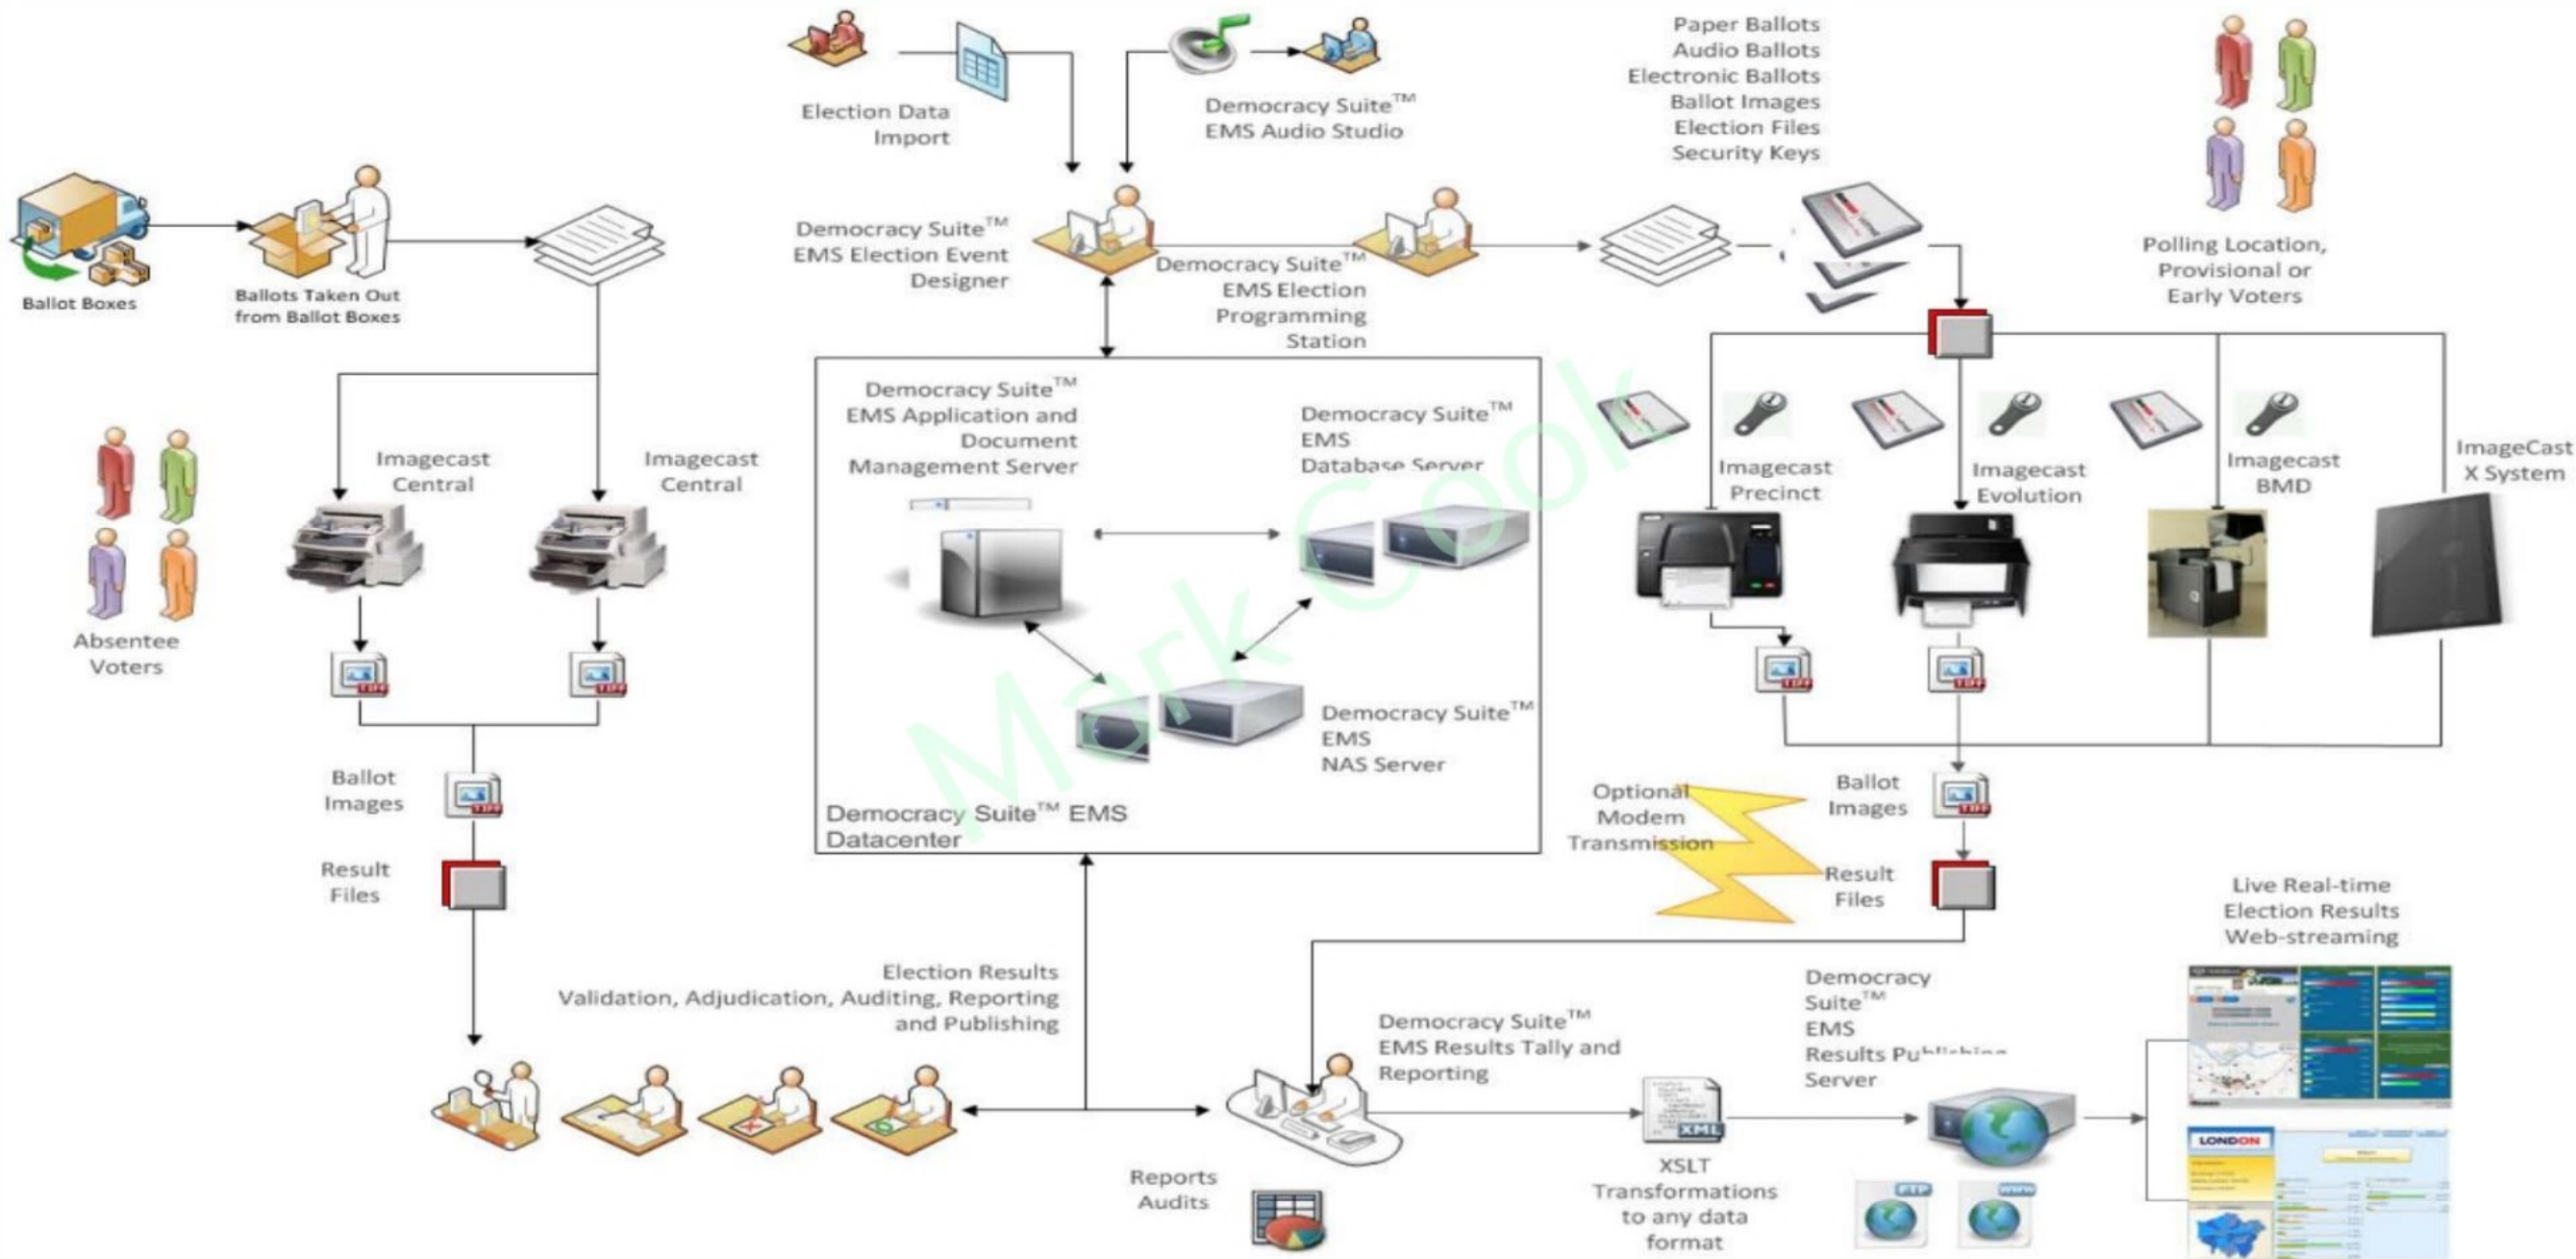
Election Data Import

Democracy Suite™ EMS Audio Studio

Paper Ballots
Audio Ballots
Electronic Ballots
Ballot Images
Election Files
Security Keys

Ballot Boxes

Ballots Taken Out from Ballot Boxes

Democracy Suite™ EMS Election Event Designer

Democracy Suite™ EMS Election Programming Station

Polling Location, Provisional or Early Voters

Democracy Suite™ EMS Application and Document Management Server

Democracy Suite™ EMS Database Server

Imagecast Central

Imagecast Central

Imagecast Precinct

Imagecast Evolution

Imagecast BMD

ImageCast X System

Absentee Voters

Democracy Suite™ EMS NAS Server

Mark Cook

Ballot Images

Democracy Suite™ EMS Datacenter

Optional Modem Transmission

Ballot Images

Result Files

Result Files

Live Real-time Election Results Web-streaming

Election Results Validation, Adjudication, Auditing, Reporting and Publishing

Democracy Suite™ EMS Results Tally and Reporting

Democracy Suite™ EMS Results Pu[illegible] Server

XML

LONDON

Reports Audits

XSLT Transformations to any data format

FTP

www